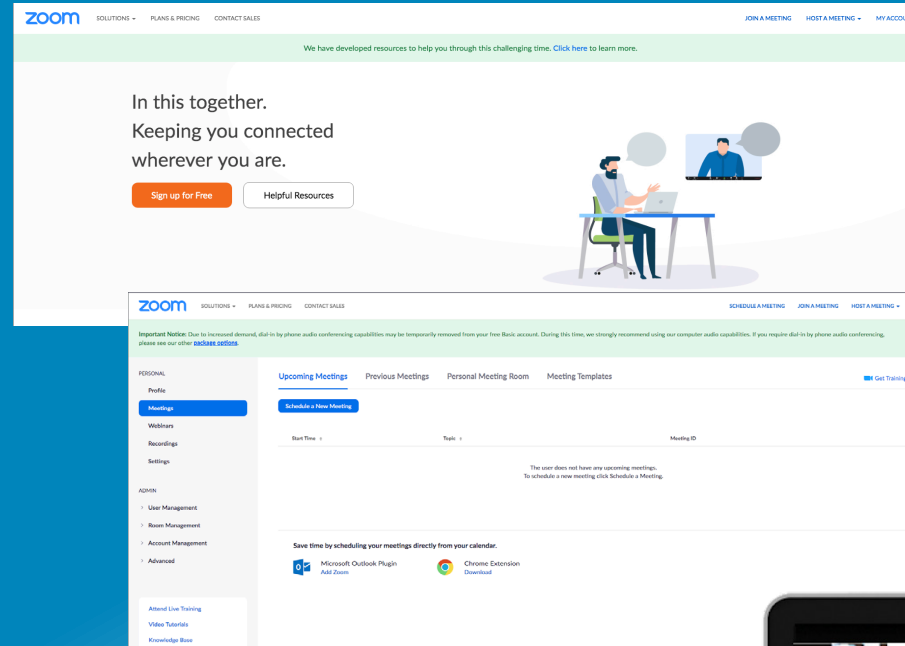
zoom SOLUTIONS PLANS & PRICING CONTACT SALES JOIN A MEETING HOST A MEETING MY ACCOU

We have developed resources to help you through this challenging time. Click here to learn more.

In this together.
Keeping you connected
wherever you are.

Sign up for Free Helpful Resources

zoom SOLUTIONS PLANS & PRICING CONTACT SALES SCHEDULE A MEETING JOIN A MEETING HOST A MEETING

Important Notice: Due to increased demand, dial-in by phone audio conferencing capabilities may be temporarily removed from your free Basic account. During this time, we strongly recommend using our computer audio capabilities. If you require dial-in by phone audio conferencing, please see our other package options.

PERSONAL
Profile
Meetings
Webinars
Recordings
Settings

ADMIN
User Management
Room Management
Account Management
Advanced

Attend Live Training
Video Tutorials
Knowledge Base

Upcoming Meetings Previous Meetings Personal Meeting Room Meeting Templates Get Training

Schedule a New Meeting

| Start Time | Topic | Meeting ID |
|---|---|---|

The user does not have any upcoming meetings.
To schedule a new meeting click Schedule a Meeting.

Save time by scheduling your meetings directly from your calendar.

Microsoft Outlook Plugin
Add Zoom

Chrome Extension
Download